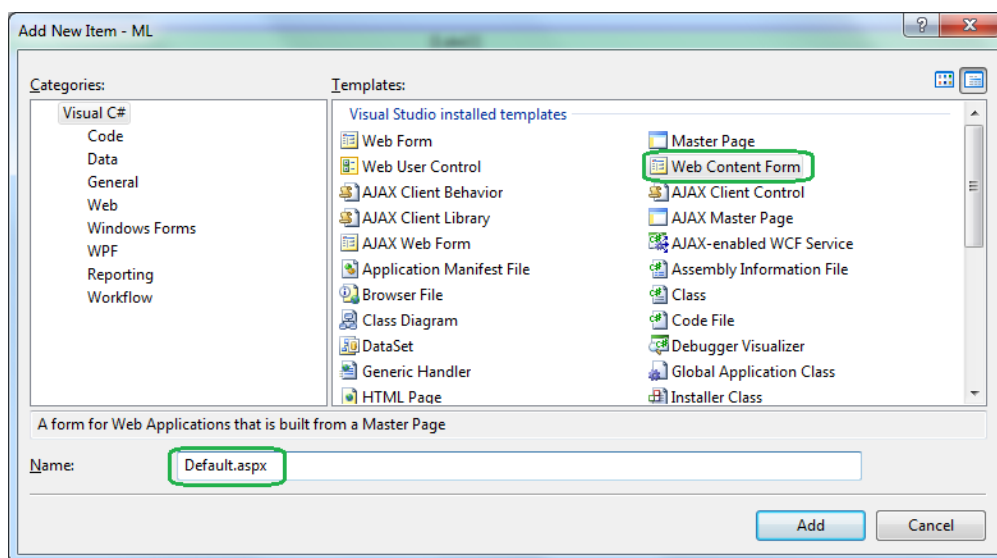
Add New Item - ML

?

x

Categories:

Visual C#
Code
Data
General
Web
Windows Forms
WPF
Reporting
Workflow

Templates:

Visual Studio installed templates

Web Form
Web User Control
AJAX Client Behavior
AJAX Client Library
AJAX Web Form
Application Manifest File
Browser File
Class Diagram
DataSet
Generic Handler
HTML Page

Master Page
Web Content Form
AJAX Client Control
AJAX Master Page
AJAX-enabled WCF Service
Assembly Information File
Class
Code File
Debugger Visualizer
Global Application Class
Installer Class

A form for Web Applications that is built from a Master Page

Name: Default.aspx

Add

Cancel